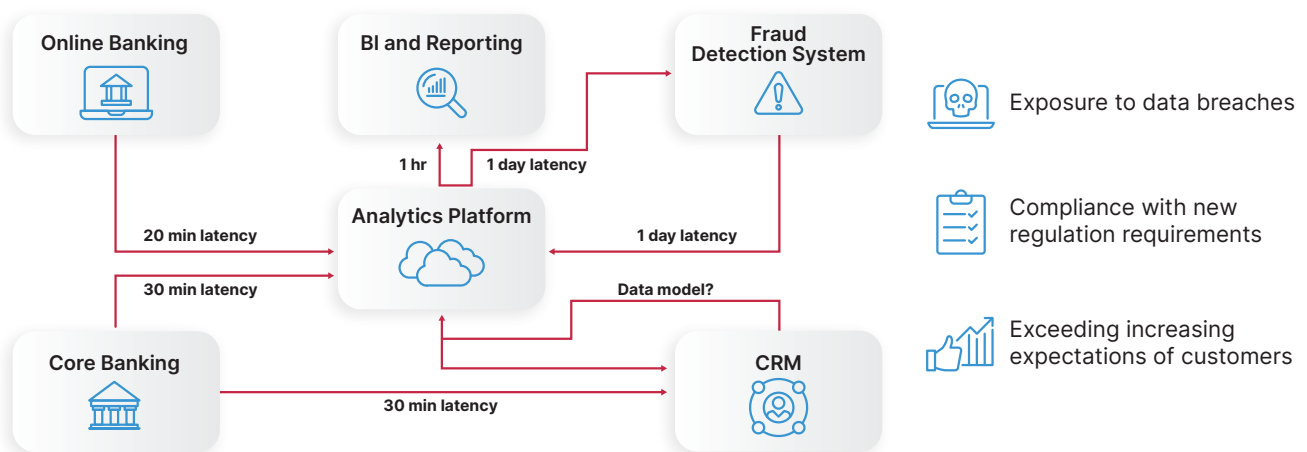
Online Banking

BI and Reporting

Fraud Detection System

1 hr

1 day latency

Analytics Platform

20 min latency

1 day latency

30 min latency

Data model?

Core Banking

CRM

30 min latency

Exposure to data breaches

Compliance with new regulation requirements

Exceeding increasing expectations of customers